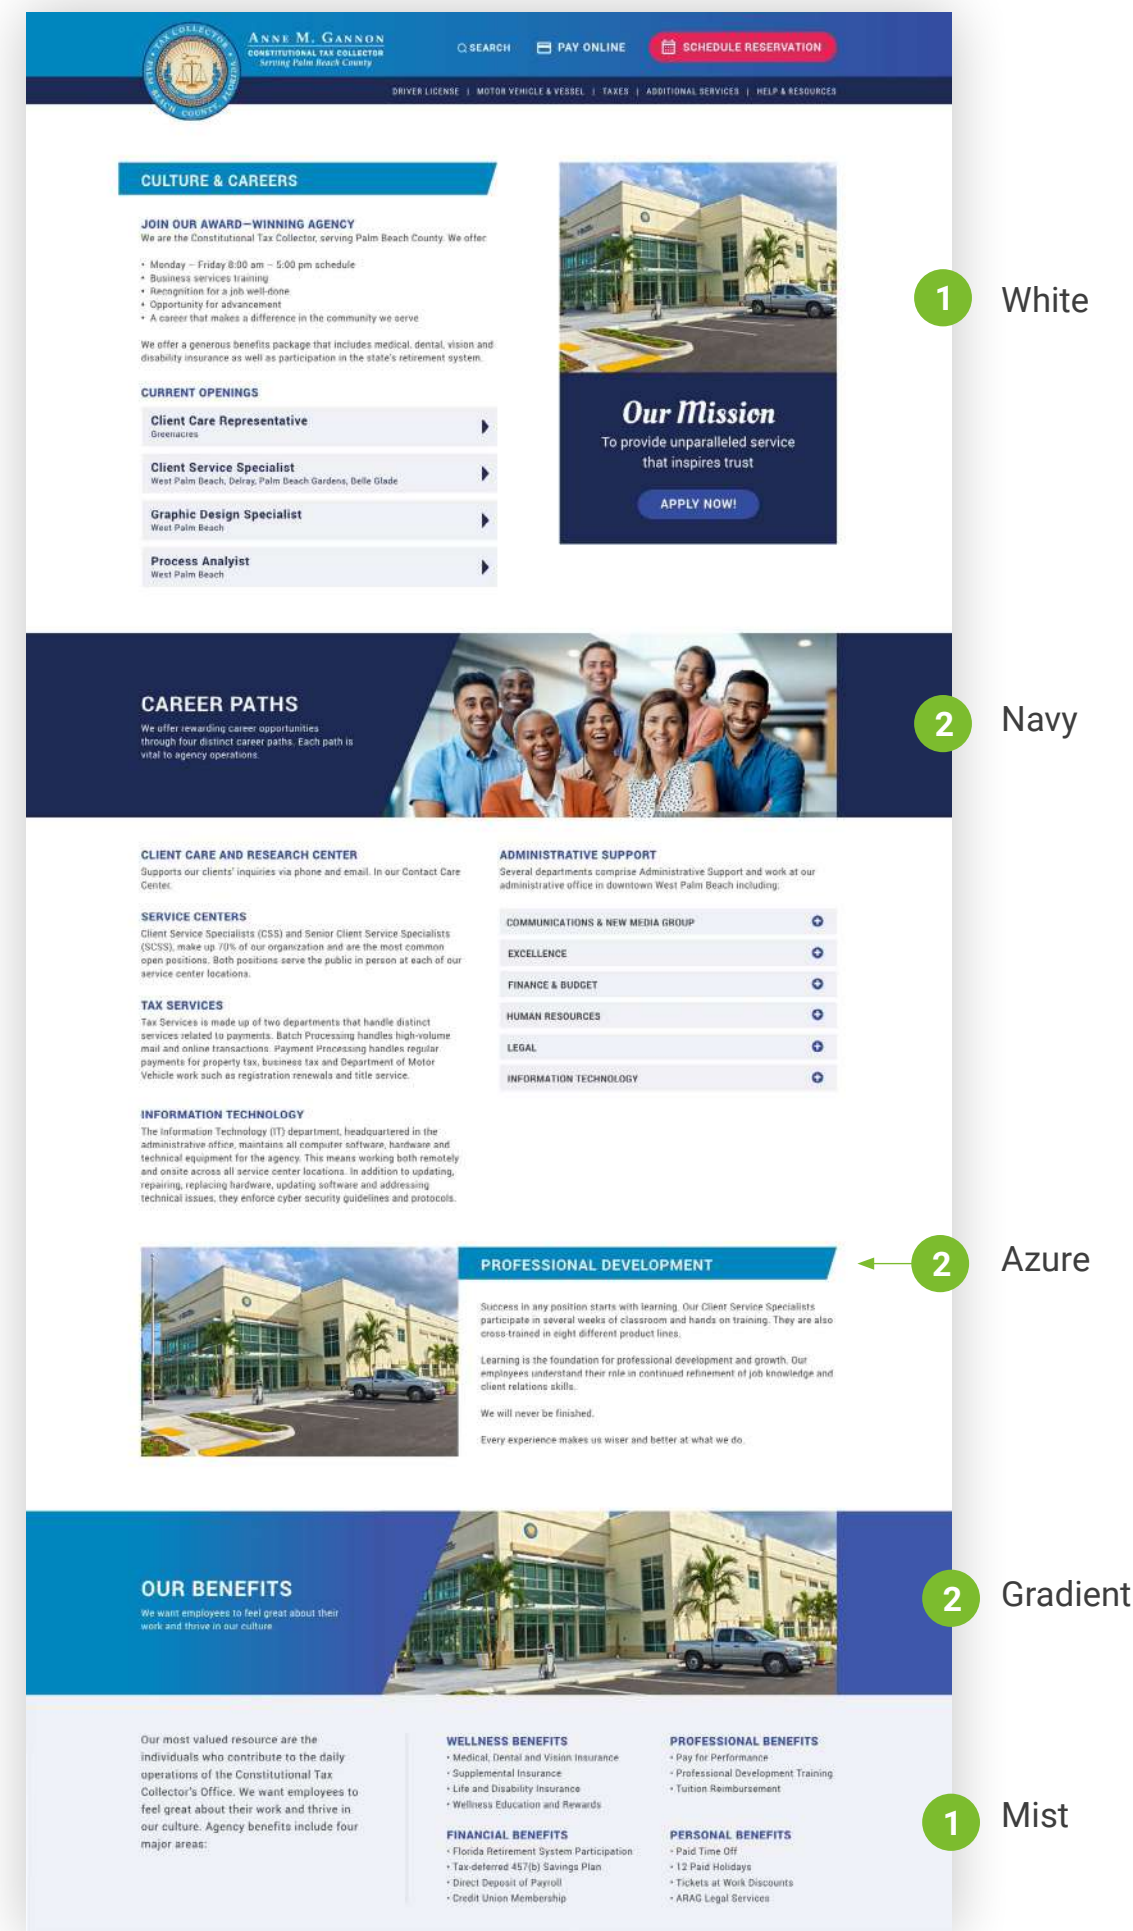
ANNE M. GANNON
CONSTITUTIONAL TAX COLLECTOR
Serving Palm Beach County

SEARCH PAY ONLINE SCHEDULE RESERVATION

DRIVER LICENSE | MOTOR VEHICLE & VESSEL | TAXES | ADDITIONAL SERVICES | HELP & RESOURCES

CULTURE & CAREERS

JOIN OUR AWARD–WINNING AGENCY
We are the Constitutional Tax Collector, serving Palm Beach County. We offer

• Monday – Friday 8:00 am – 5:00 pm schedule
• Business services training
• Recognition for a job well-done
• Opportunity for advancement
• A career that makes a difference in the community we serve

We offer a generous benefits package that includes medical, dental, vision and disability insurance as well as participation in the state's retirement system.

CURRENT OPENINGS

Client Care Representative
Greenacres

Client Service Specialist
West Palm Beach, Delray, Palm Beach Gardens, Belle Glade

Graphic Design Specialist
West Palm Beach

Process Analyst
West Palm Beach

Our Mission
To provide unparalleled service that inspires trust
APPLY NOW!

1 White

CAREER PATHS
We offer rewarding career opportunities through four distinct career paths. Each path is vital to agency operations.

2 Navy

CLIENT CARE AND RESEARCH CENTER
Supports our clients' inquiries via phone and email. In our Contact Care Center.

SERVICE CENTERS
Client Service Specialists (CSS) and Senior Client Service Specialists (SCSS), make up 70% of our organization and are the most common open positions. Both positions serve the public in person at each of our service center locations.

TAX SERVICES
Tax Services is made up of two departments that handle distinct services related to payments. Batch Processing handles high-volume mail and online transactions. Payment Processing handles regular payments for property tax, business tax and Department of Motor Vehicle work such as registration renewals and title service.

INFORMATION TECHNOLOGY
The Information Technology (IT) department, headquartered in the administrative office, maintains all computer software, hardware and technical equipment for the agency. This means working both remotely and onsite across all service center locations. In addition to updating, repairing, replacing hardware, updating software and addressing technical issues, they enforce cyber security guidelines and protocols.

ADMINISTRATIVE SUPPORT
Several departments comprise Administrative Support and work at our administrative office in downtown West Palm Beach including:

COMMUNICATIONS & NEW MEDIA GROUP
EXCELLENCE
FINANCE & BUDGET
HUMAN RESOURCES
LEGAL
INFORMATION TECHNOLOGY

PROFESSIONAL DEVELOPMENT
Success in any position starts with learning. Our Client Service Specialists participate in several weeks of classroom and hands on training. They are also cross-trained in eight different product lines.

Learning is the foundation for professional development and growth. Our employees understand their role in continued refinement of job knowledge and client relations skills.

We will never be finished.

Every experience makes us wiser and better at what we do.

2 Azure

OUR BENEFITS
We want employees to feel great about their work and thrive in our culture

2 Gradient

Our most valued resource are the individuals who contribute to the daily operations of the Constitutional Tax Collector's Office. We want employees to feel great about their work and thrive in our culture. Agency benefits include four major areas:

WELLNESS BENEFITS
• Medical, Dental and Vision Insurance
• Supplemental Insurance
• Life and Disability Insurance
• Wellness Education and Rewards

FINANCIAL BENEFITS
• Florida Retirement System Participation
• Tax-deferred 457(b) Savings Plan
• Direct Deposit of Payroll
• Credit Union Membership

PROFESSIONAL BENEFITS
• Pay for Performance
• Professional Development Training
• Tuition Reimbursement

PERSONAL BENEFITS
• Paid Time Off
• 12 Paid Holidays
• Tickets at Work Discounts
• ARAG Legal Services

1 Mist